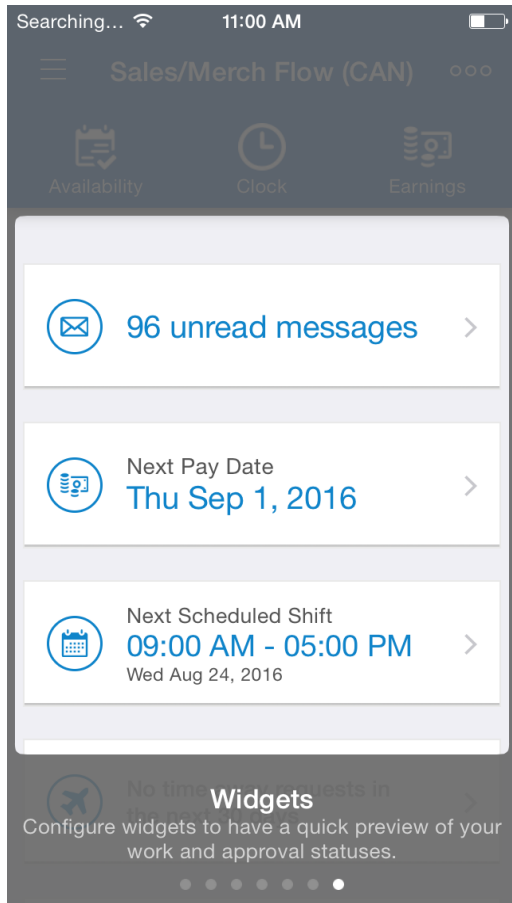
Searching... 11:00 AM

Sales/Merch Flow (CAN)

Availability Clock Earnings

96 unread messages

Next Pay Date
Thu Sep 1, 2016

Next Scheduled Shift
09:00 AM - 05:00 PM
Wed Aug 24, 2016

No time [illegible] uests in the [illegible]

Widgets
Configure widgets to have a quick preview of your work and approval statuses.